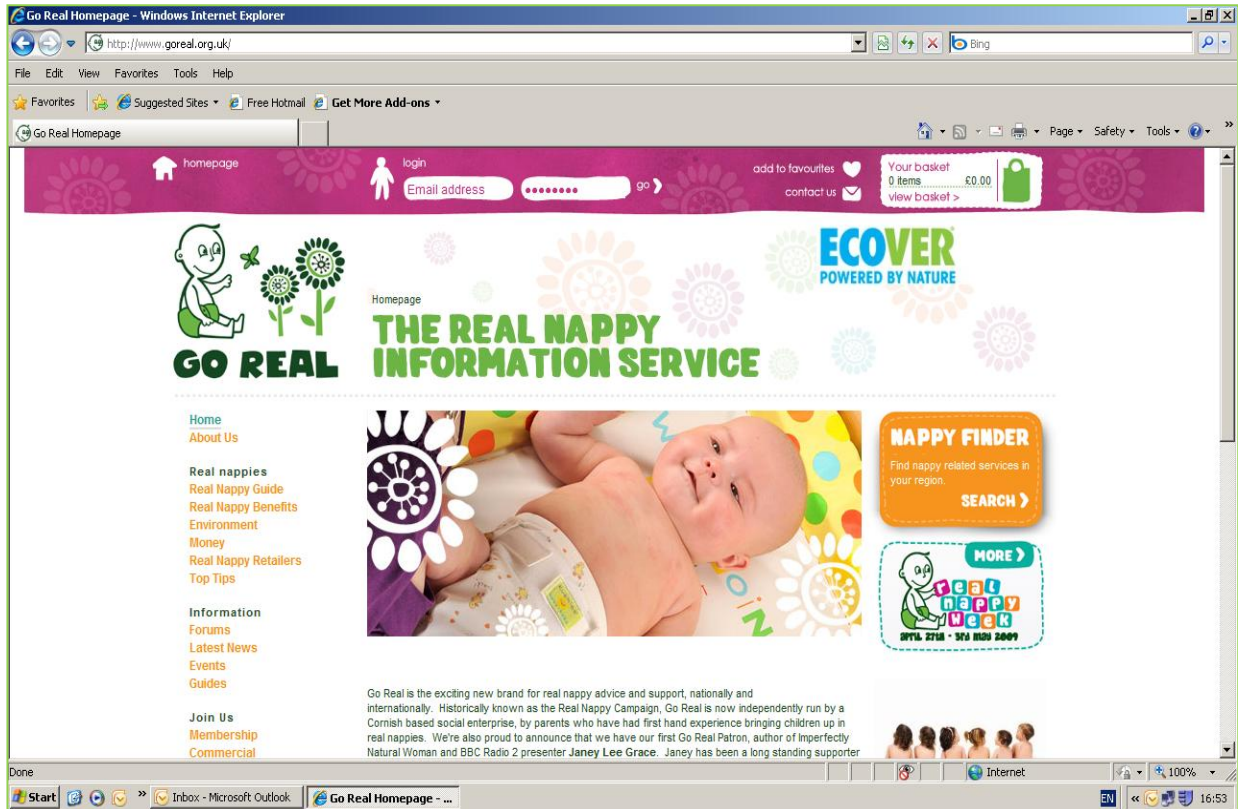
Go Real Homepage - Windows Internet Explorer

http://www.goreal.org.uk/

Bing

File Edit View Favorites Tools Help

Favorites | Suggested Sites ▾ Free Hotmail Get More Add-ons ▾

Go Real Homepage

Page ▾ Safety ▾ Tools ▾

homepage

login

Email address ●●●●●●●● go

add to favourites

contact us

Your basket
0 items £0.00
view basket >

GO REAL

ECOVER
POWERED BY NATURE

Homepage

THE REAL NAPPY INFORMATION SERVICE

Home
About Us

Real nappies
Real Nappy Guide
Real Nappy Benefits
Environment
Money
Real Nappy Retailers
Top Tips

Information
Forums
Latest News
Events
Guides

Join Us
Membership
Commercial

NAPPY FINDER

Find nappy related services in your region.

SEARCH

MORE

real nappy week

APRIL 27TH - 3RD MAY 2009

Go Real is the exciting new brand for real nappy advice and support, nationally and internationally. Historically known as the Real Nappy Campaign, Go Real is now independently run by a Cornish based social enterprise, by parents who have had first hand experience bringing children up in real nappies. We're also proud to announce that we have our first Go Real Patron, author of Imperfectly Natural Woman and BBC Radio 2 presenter Janey Lee Grace. Janey has been a long standing supporter

Done

Internet

100%

Start

Inbox - Microsoft Outlook

Go Real Homepage - ...

EN

16:53